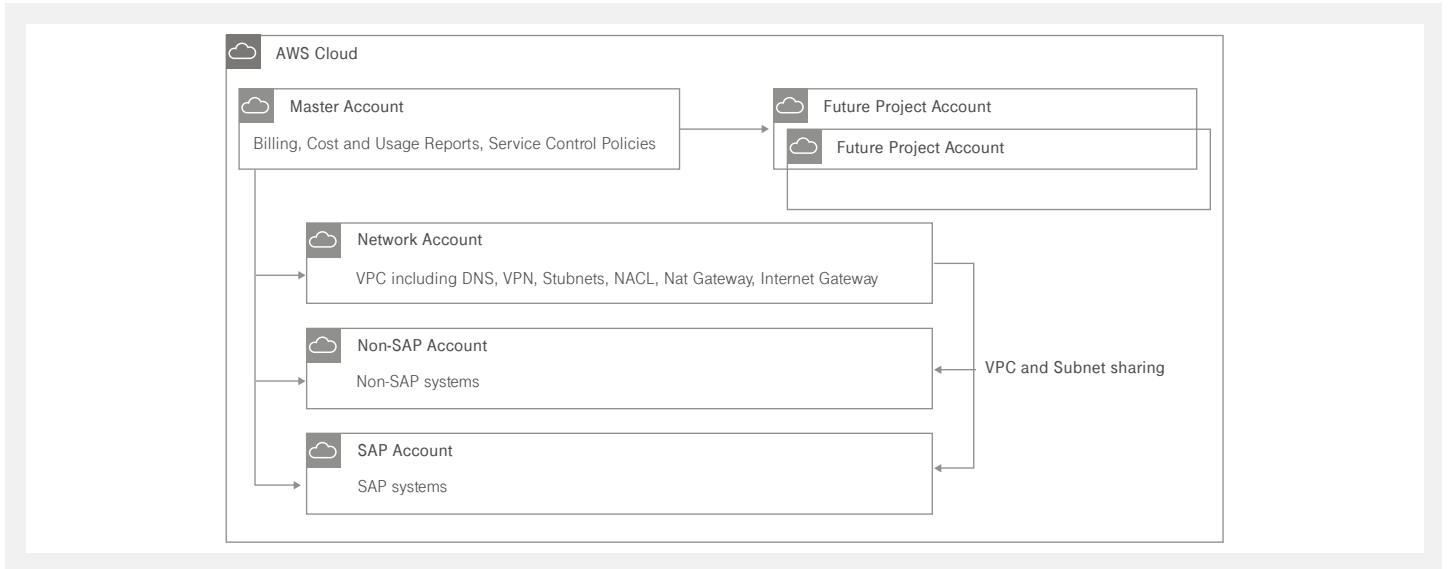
AWS Cloud

Master Account

Billing, Cost and Usage Reports, Service Control Policies

Future Project Account

Future Project Account

Network Account

VPC including DNS, VPN, Stubnets, NACL, Nat Gateway, Internet Gateway

Non-SAP Account

Non-SAP systems

VPC and Subnet sharing

SAP Account

SAP systems